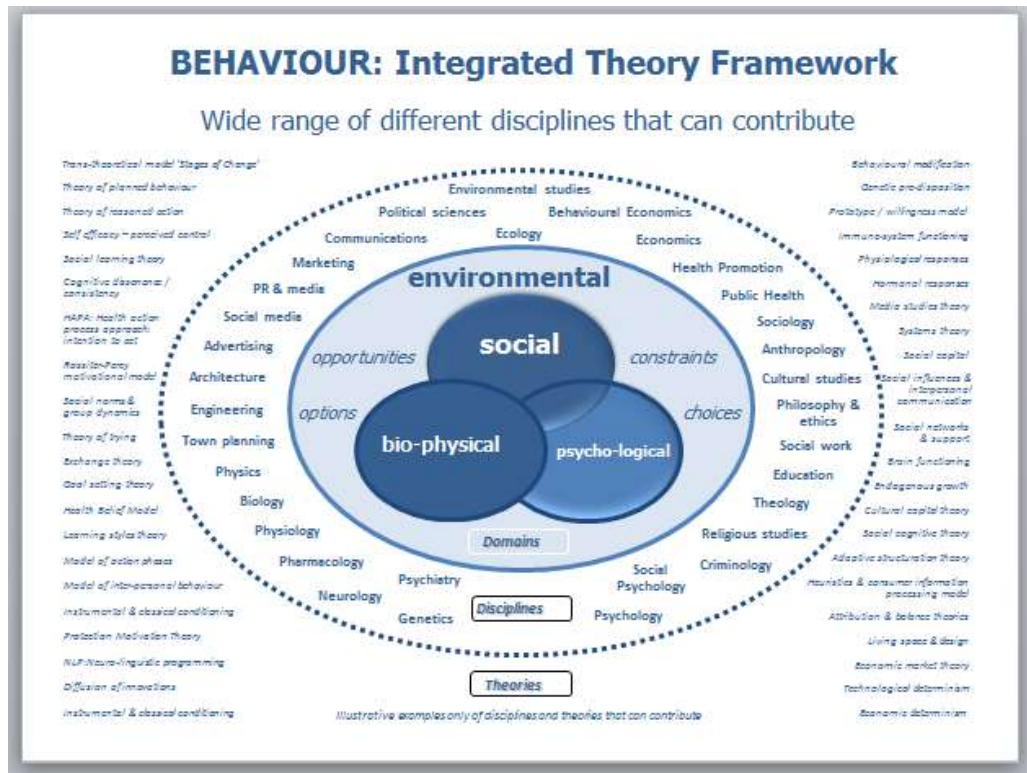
BEHAVIOUR: Integrated Theory Framework

Wide range of different disciplines that can contribute

Trans-theoretical model 'Stages of Change'
Theory of planned behaviour
Theory of reasoned action
Self efficacy – perceived control
Social learning theory
Cognitive dissonance / consistency
HAPA: Health action process approach: intention to act
Rossiter-Percy motivational model
Social norms & group dynamics
Theory of trying
Exchange theory
Goal setting theory
Health Belief Model
Learning styles theory
Model of action phases
Model of inter-personal behaviour
Instrumental & classical conditioning
Protection Motivation Theory
NLP Neuro-linguistic programming
Diffusion of innovations
Instrumental & classical conditioning

Behavioural modification
Genetic pre-disposition
Prototype / willingness model
Immune system functioning
Physiological responses
Hormonal responses
Media studies theory
Systems theory
Social capital
Social influence & interpersonal communication
Social networks & support
Brain functioning
Endogenous growth
Cultural capital theory
Social cognitive theory
Adaptive structuration theory
Heuristics & consumer information processing model
Attribution & balance theories
Living space & design
Economic market theory
Technological determinism
Economic determinism

Environmental studies
Political sciences
Behavioural Economics
Ecology
Communications
Economics
Marketing
Health Promotion
PR & media
Public Health
Social media
Sociology
Advertising
Anthropology
Architecture
Cultural studies
Engineering
Philosophy & ethics
Town planning
Social work
Physics
Education
Biology
Theology
Physiology
Religious studies
Pharmacology
Criminology
Neurology
Psychiatry
Social Psychology
Genetics
Psychology

environmental
social
opportunities
constraints
options
choices
bio-physical
psycho-logical
Domains
Disciplines
Theories

Illustrative examples only of disciplines and theories that can contribute